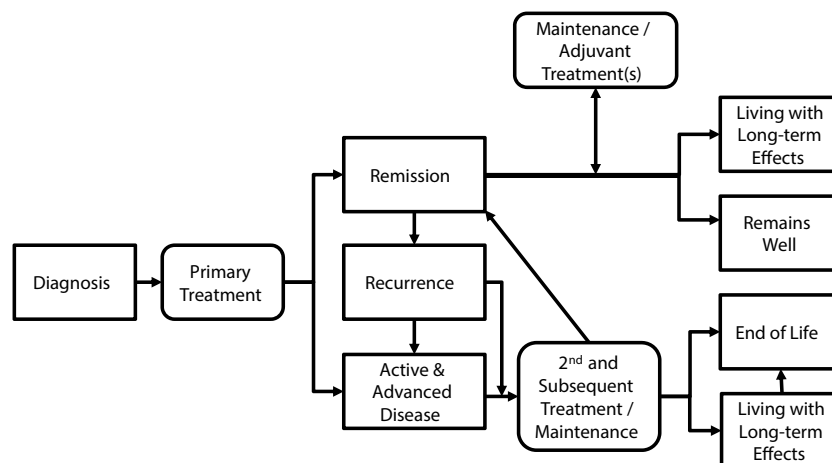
Maintenance / Adjuvant Treatment(s)

Living with Long-term Effects

Remission

Remains Well

Diagnosis

Primary Treatment

Recurrence

End of Life

Active & Advanced Disease

2$^{nd}$ and Subsequent Treatment / Maintenance

Living with Long-term Effects